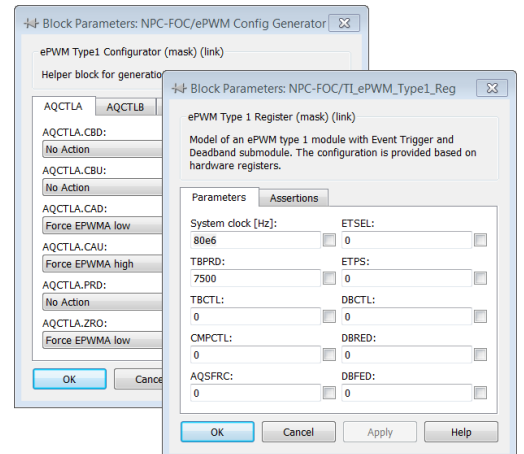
Block Parameters: NPC-FOC/ePWM Config Generator

ePWM Type1 Configurator (mask) (link)

Helper block for generatio

AQCTLA | AQCTLB

AQCTLA.CBD:
No Action

AQCTLA.CBU:
No Action

AQCTLA.CAD:
Force EPWMA low

AQCTLA.CAU:
Force EPWMA high

AQCTLA.PRD:
No Action

AQCTLA.ZRO:
Force EPWMA low

OK | Cance

Block Parameters: NPC-FOC/TI_ePWM_Type1_Reg

ePWM Type 1 Register (mask) (link)

Model of an ePWM type 1 module with Event Trigger and Deadband submodule. The configuration is provided based on hardware registers.

Parameters | Assertions

System clock [Hz]:
80e6

ETSEL:
0

TBPRD:
7500

ETPS:
0

TBCTL:
0

DBCTL:
0

CMPCTL:
0

DBRED:
0

AQSFRC:
0

DBFED:
0

OK | Cancel | Apply | Help